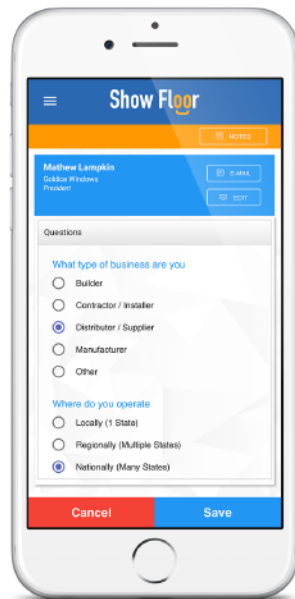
Show Floor

NOTES

Mathew Lampkin
Goldox Windows
President

E-MAIL

EDIT

Questions

What type of business are you

Builder

Contractor / Installer

Distributor / Supplier

Manufacturer

Other

Where do you operate

Locally (1 State)

Regionally (Multiple States)

Nationally (Many States)

Cancel

Save